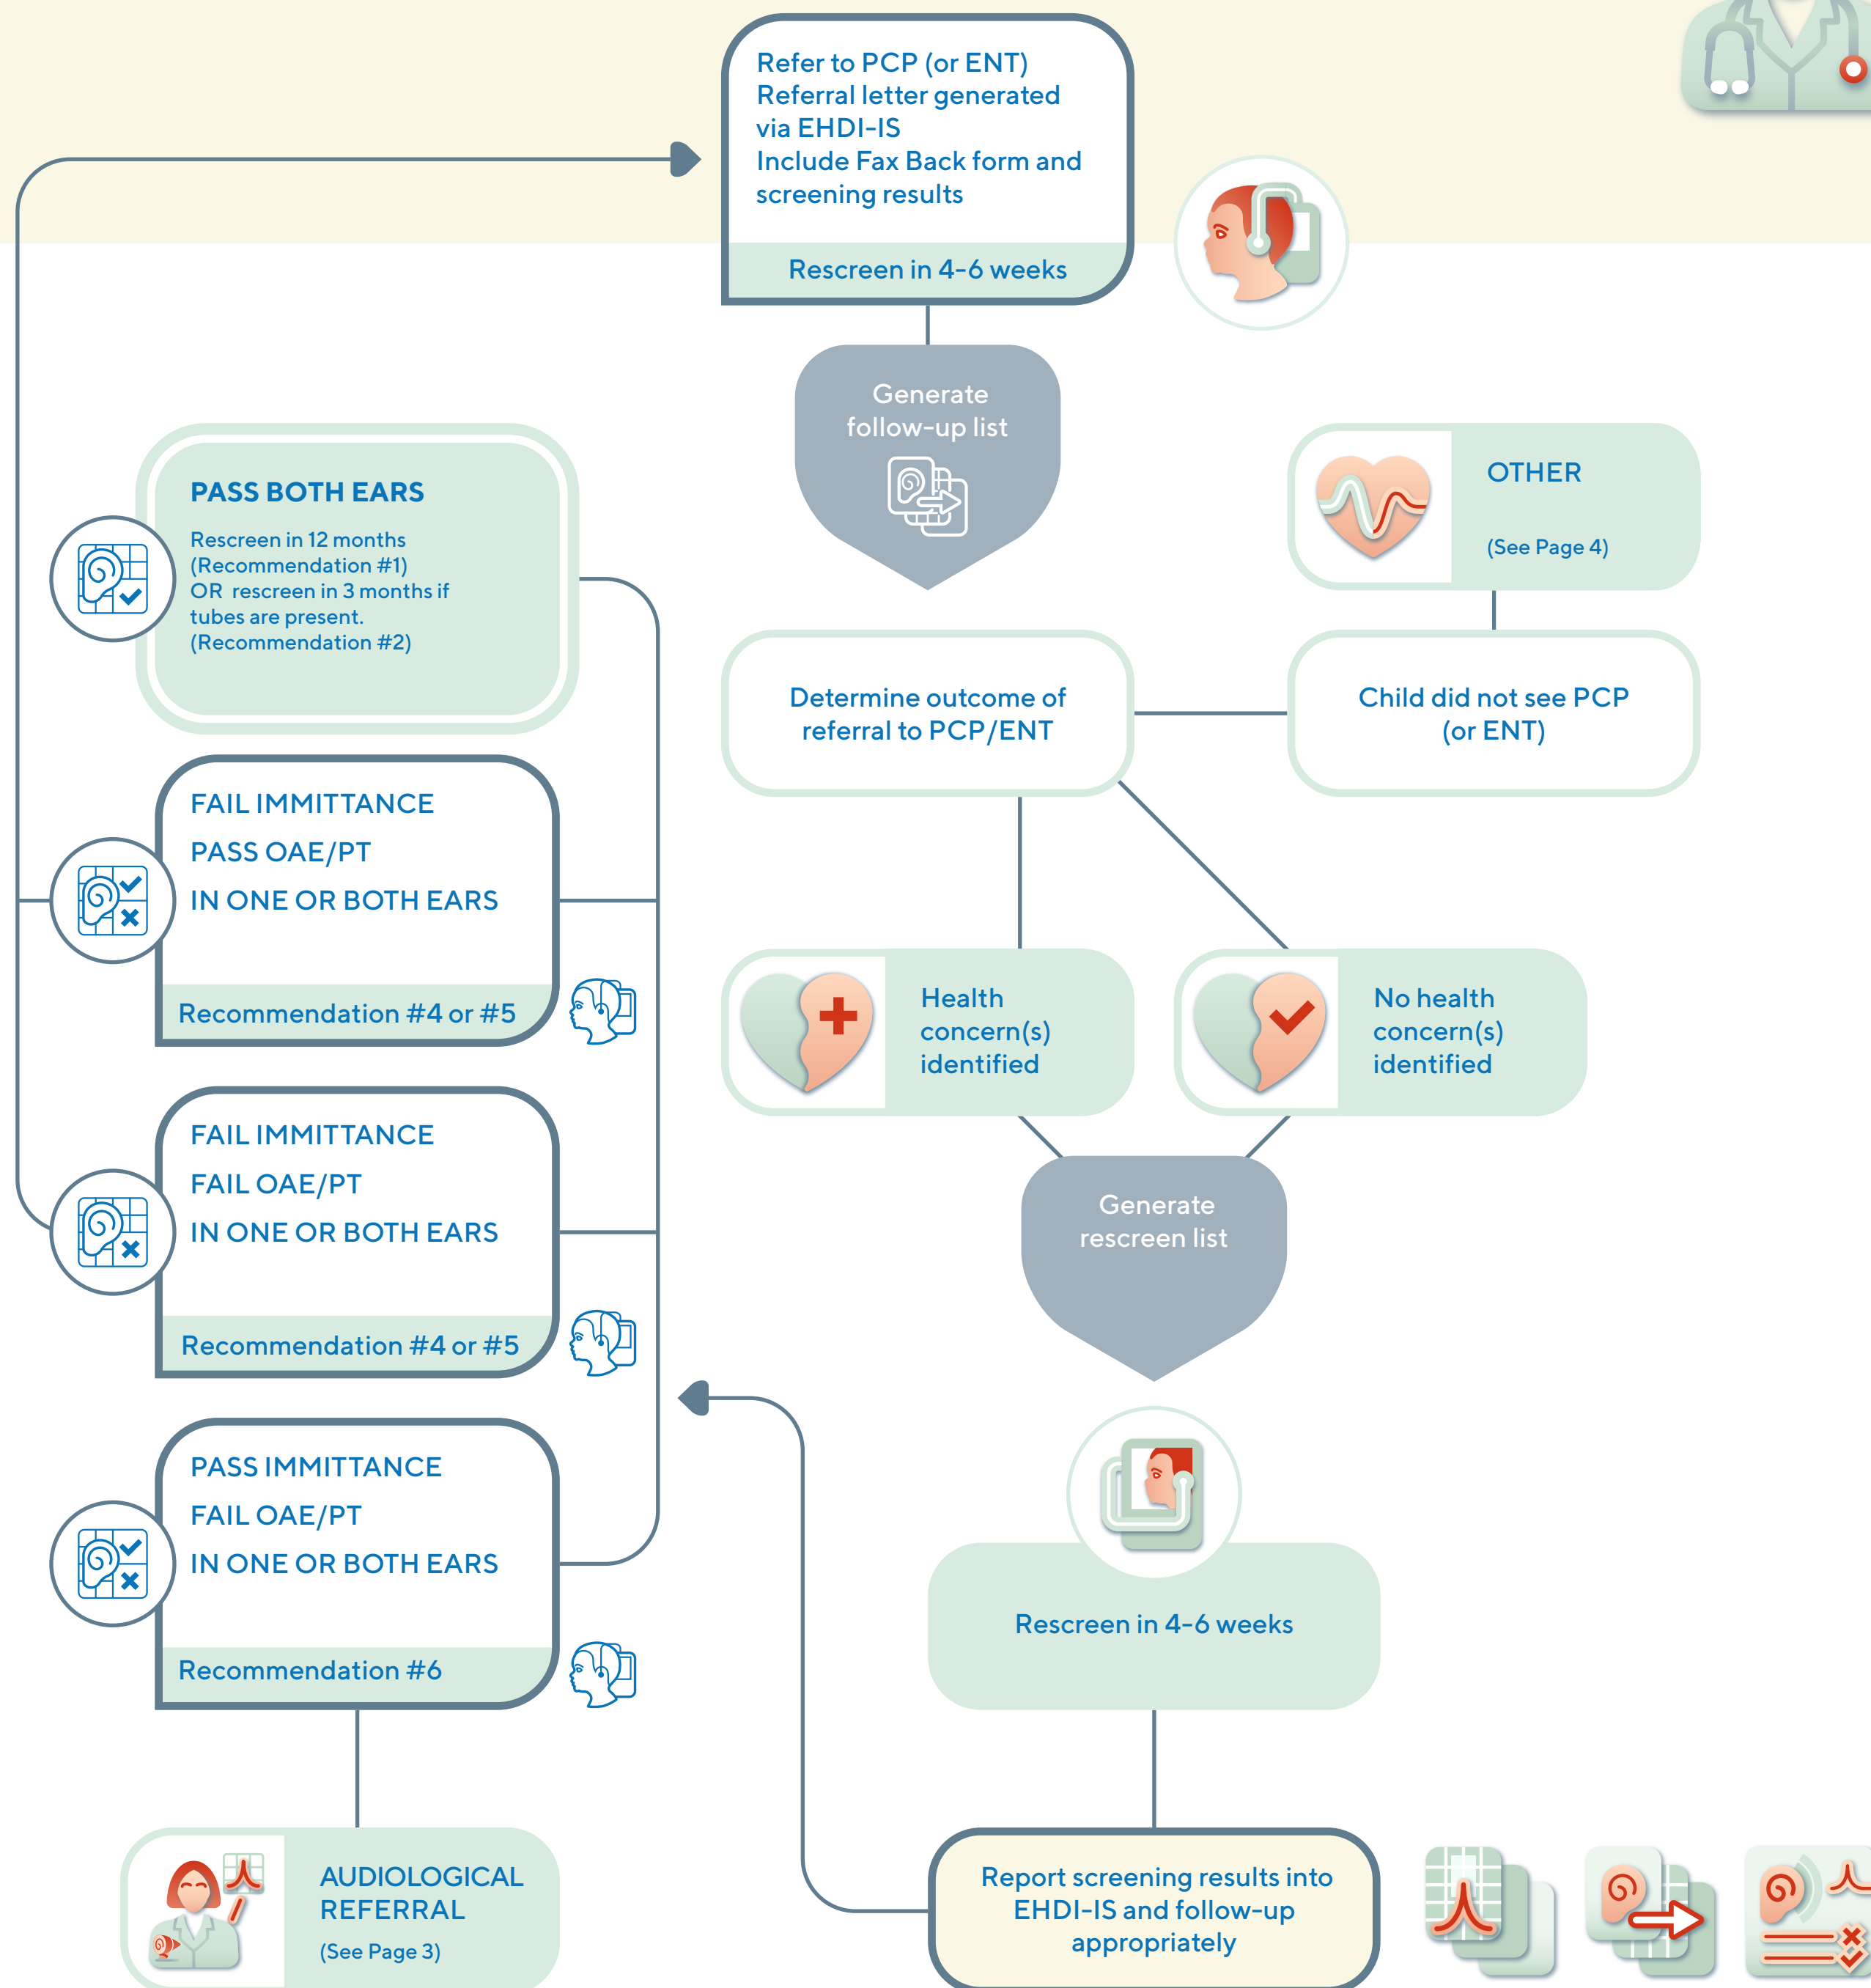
Refer to PCP (or ENT)
Referral letter generated via EHDI-IS
Include Fax Back form and screening results

Rescreen in 4-6 weeks

Generate follow-up list

PASS BOTH EARS

Rescreen in 12 months (Recommendation #1) OR rescreen in 3 months if tubes are present. (Recommendation #2)

OTHER

(See Page 4)

Determine outcome of referral to PCP/ENT

Child did not see PCP (or ENT)

FAIL IMMITTANCE
PASS OAE/PT
IN ONE OR BOTH EARS

Recommendation #4 or #5

Health concern(s) identified

No health concern(s) identified

FAIL IMMITTANCE
FAIL OAE/PT
IN ONE OR BOTH EARS

Recommendation #4 or #5

Generate rescreen list

PASS IMMITTANCE
FAIL OAE/PT
IN ONE OR BOTH EARS

Recommendation #6

Rescreen in 4-6 weeks

AUDIOLOGICAL REFERRAL

(See Page 3)

Report screening results into EHDI-IS and follow-up appropriately